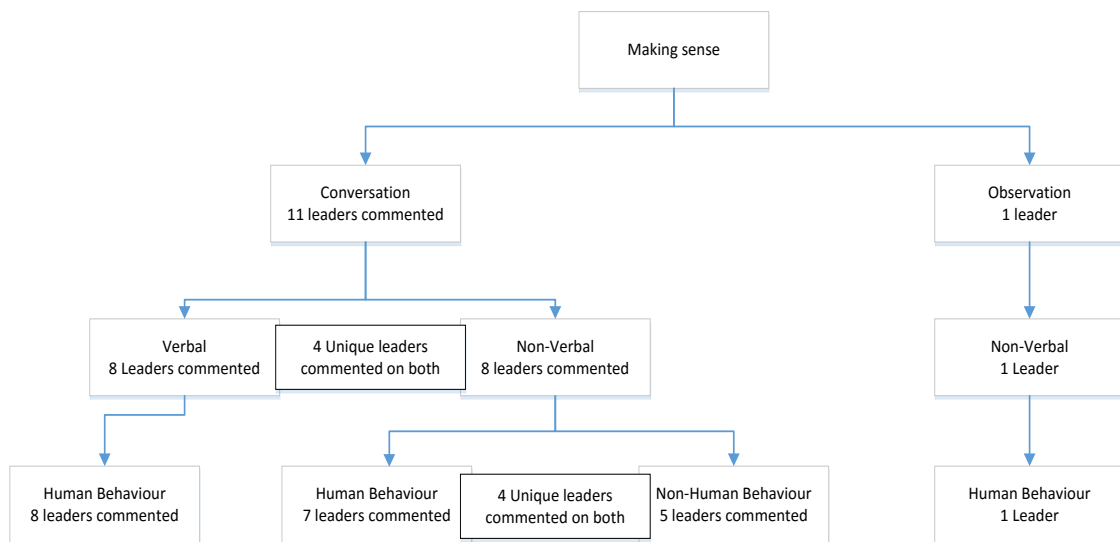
Making sense

Conversation
11 leaders commented

Observation
1 leader

Verbal
8 Leaders commented

4 Unique leaders commented on both

Non-Verbal
8 leaders commented

Non-Verbal
1 Leader

Human Behaviour
8 leaders commented

Human Behaviour
7 leaders commented

4 Unique leaders commented on both

Non-Human Behaviour
5 leaders commented

Human Behaviour
1 Leader